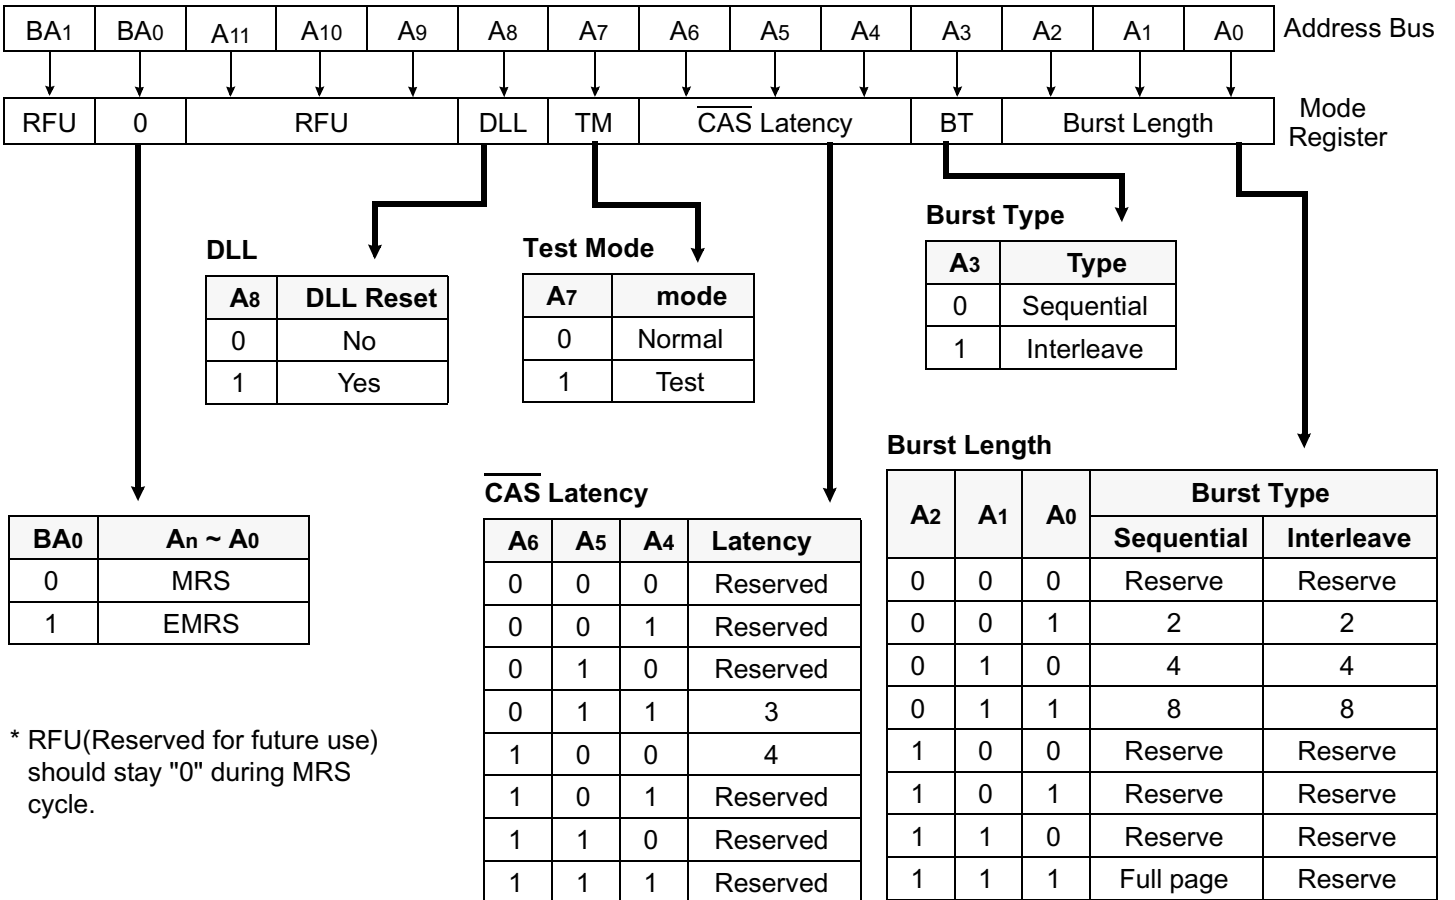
| $BA_1$ | $BA_0$ | $A_{11}$ | $A_{10}$ | $A_9$ | $A_8$ | $A_7$ | $A_6$ | $A_5$ | $A_4$ | $A_3$ | $A_2$ | $A_1$ | $A_0$ |
|---|---|---|---|---|---|---|---|---|---|---|---|---|---|

Address Bus

| RFU | 0 | RFU | DLL | TM | $\overline{CAS}$ Latency | BT | Burst Length |
|---|---|---|---|---|---|---|---|

Mode Register

Burst Type

| $A_3$ | Type |
|---|---|
| 0 | Sequential |
| 1 | Interleave |

DLL

| $A_8$ | DLL Reset |
|---|---|
| 0 | No |
| 1 | Yes |

Test Mode

| $A_7$ | mode |
|---|---|
| 0 | Normal |
| 1 | Test |

Burst Length

| $A_2$ | $A_1$ | $A_0$ | Burst Type Sequential | Burst Type Interleave |
|---|---|---|---|---|
| 0 | 0 | 0 | Reserve | Reserve |
| 0 | 0 | 1 | 2 | 2 |
| 0 | 1 | 0 | 4 | 4 |
| 0 | 1 | 1 | 8 | 8 |
| 1 | 0 | 0 | Reserve | Reserve |
| 1 | 0 | 1 | Reserve | Reserve |
| 1 | 1 | 0 | Reserve | Reserve |
| 1 | 1 | 1 | Full page | Reserve |

$\overline{CAS}$ Latency

| $A_6$ | $A_5$ | $A_4$ | Latency |
|---|---|---|---|
| 0 | 0 | 0 | Reserved |
| 0 | 0 | 1 | Reserved |
| 0 | 1 | 0 | Reserved |
| 0 | 1 | 1 | 3 |
| 1 | 0 | 0 | 4 |
| 1 | 0 | 1 | Reserved |
| 1 | 1 | 0 | Reserved |
| 1 | 1 | 1 | Reserved |

| $BA_0$ | $A_n$ ~ $A_0$ |
|---|---|
| 0 | MRS |
| 1 | EMRS |

* RFU(Reserved for future use) should stay "0" during MRS cycle.